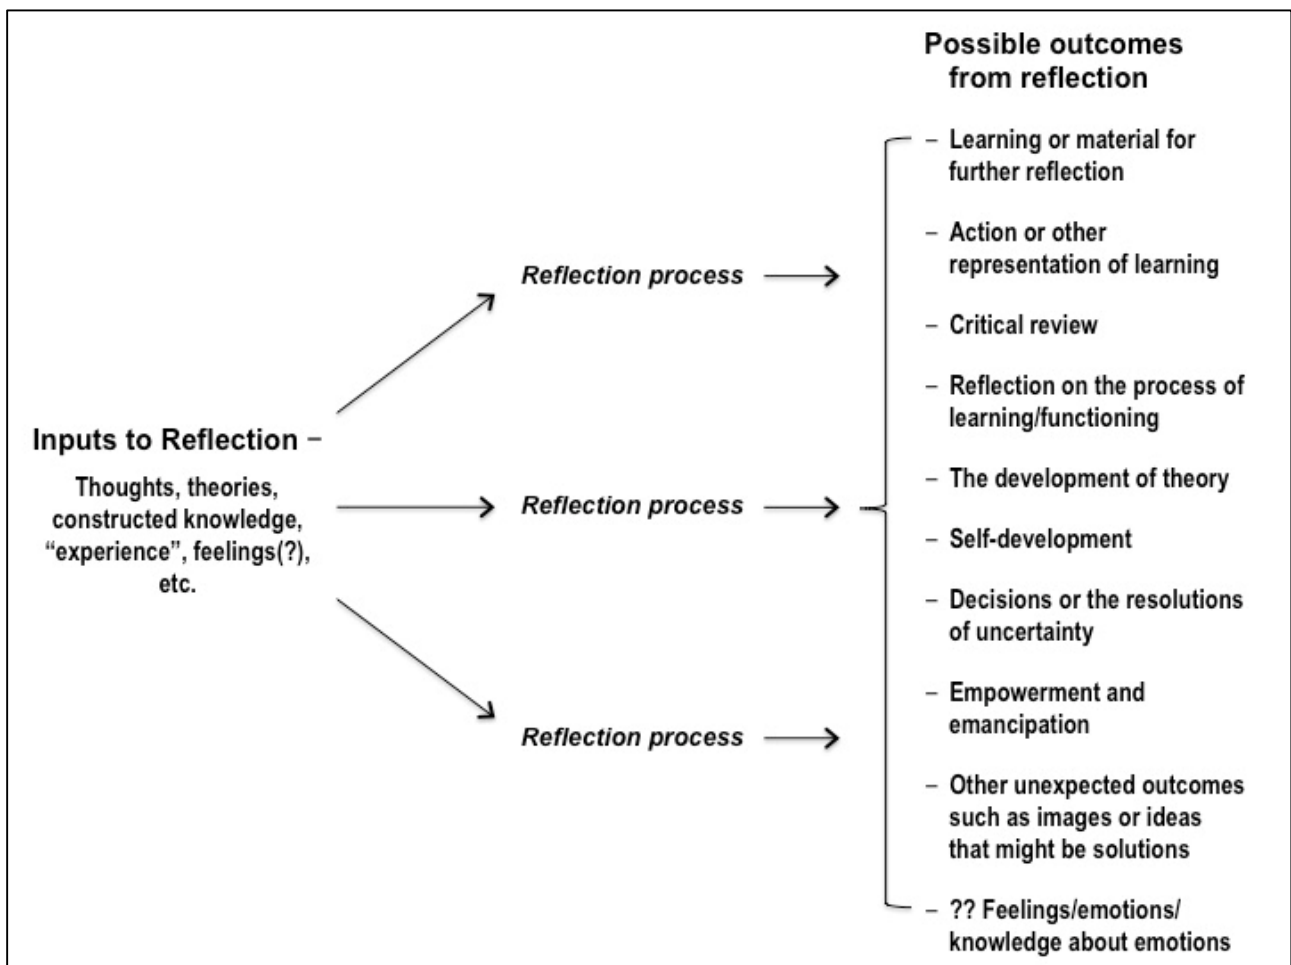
Inputs to Reflection –

Thoughts, theories, constructed knowledge, “experience”, feelings(?), etc.

Reflection process

Reflection process

Reflection process

Possible outcomes from reflection

– Learning or material for further reflection

– Action or other representation of learning

– Critical review

– Reflection on the process of learning/functioning

– The development of theory

– Self-development

– Decisions or the resolutions of uncertainty

– Empowerment and emancipation

– Other unexpected outcomes such as images or ideas that might be solutions

– ?? Feelings/emotions/ knowledge about emotions